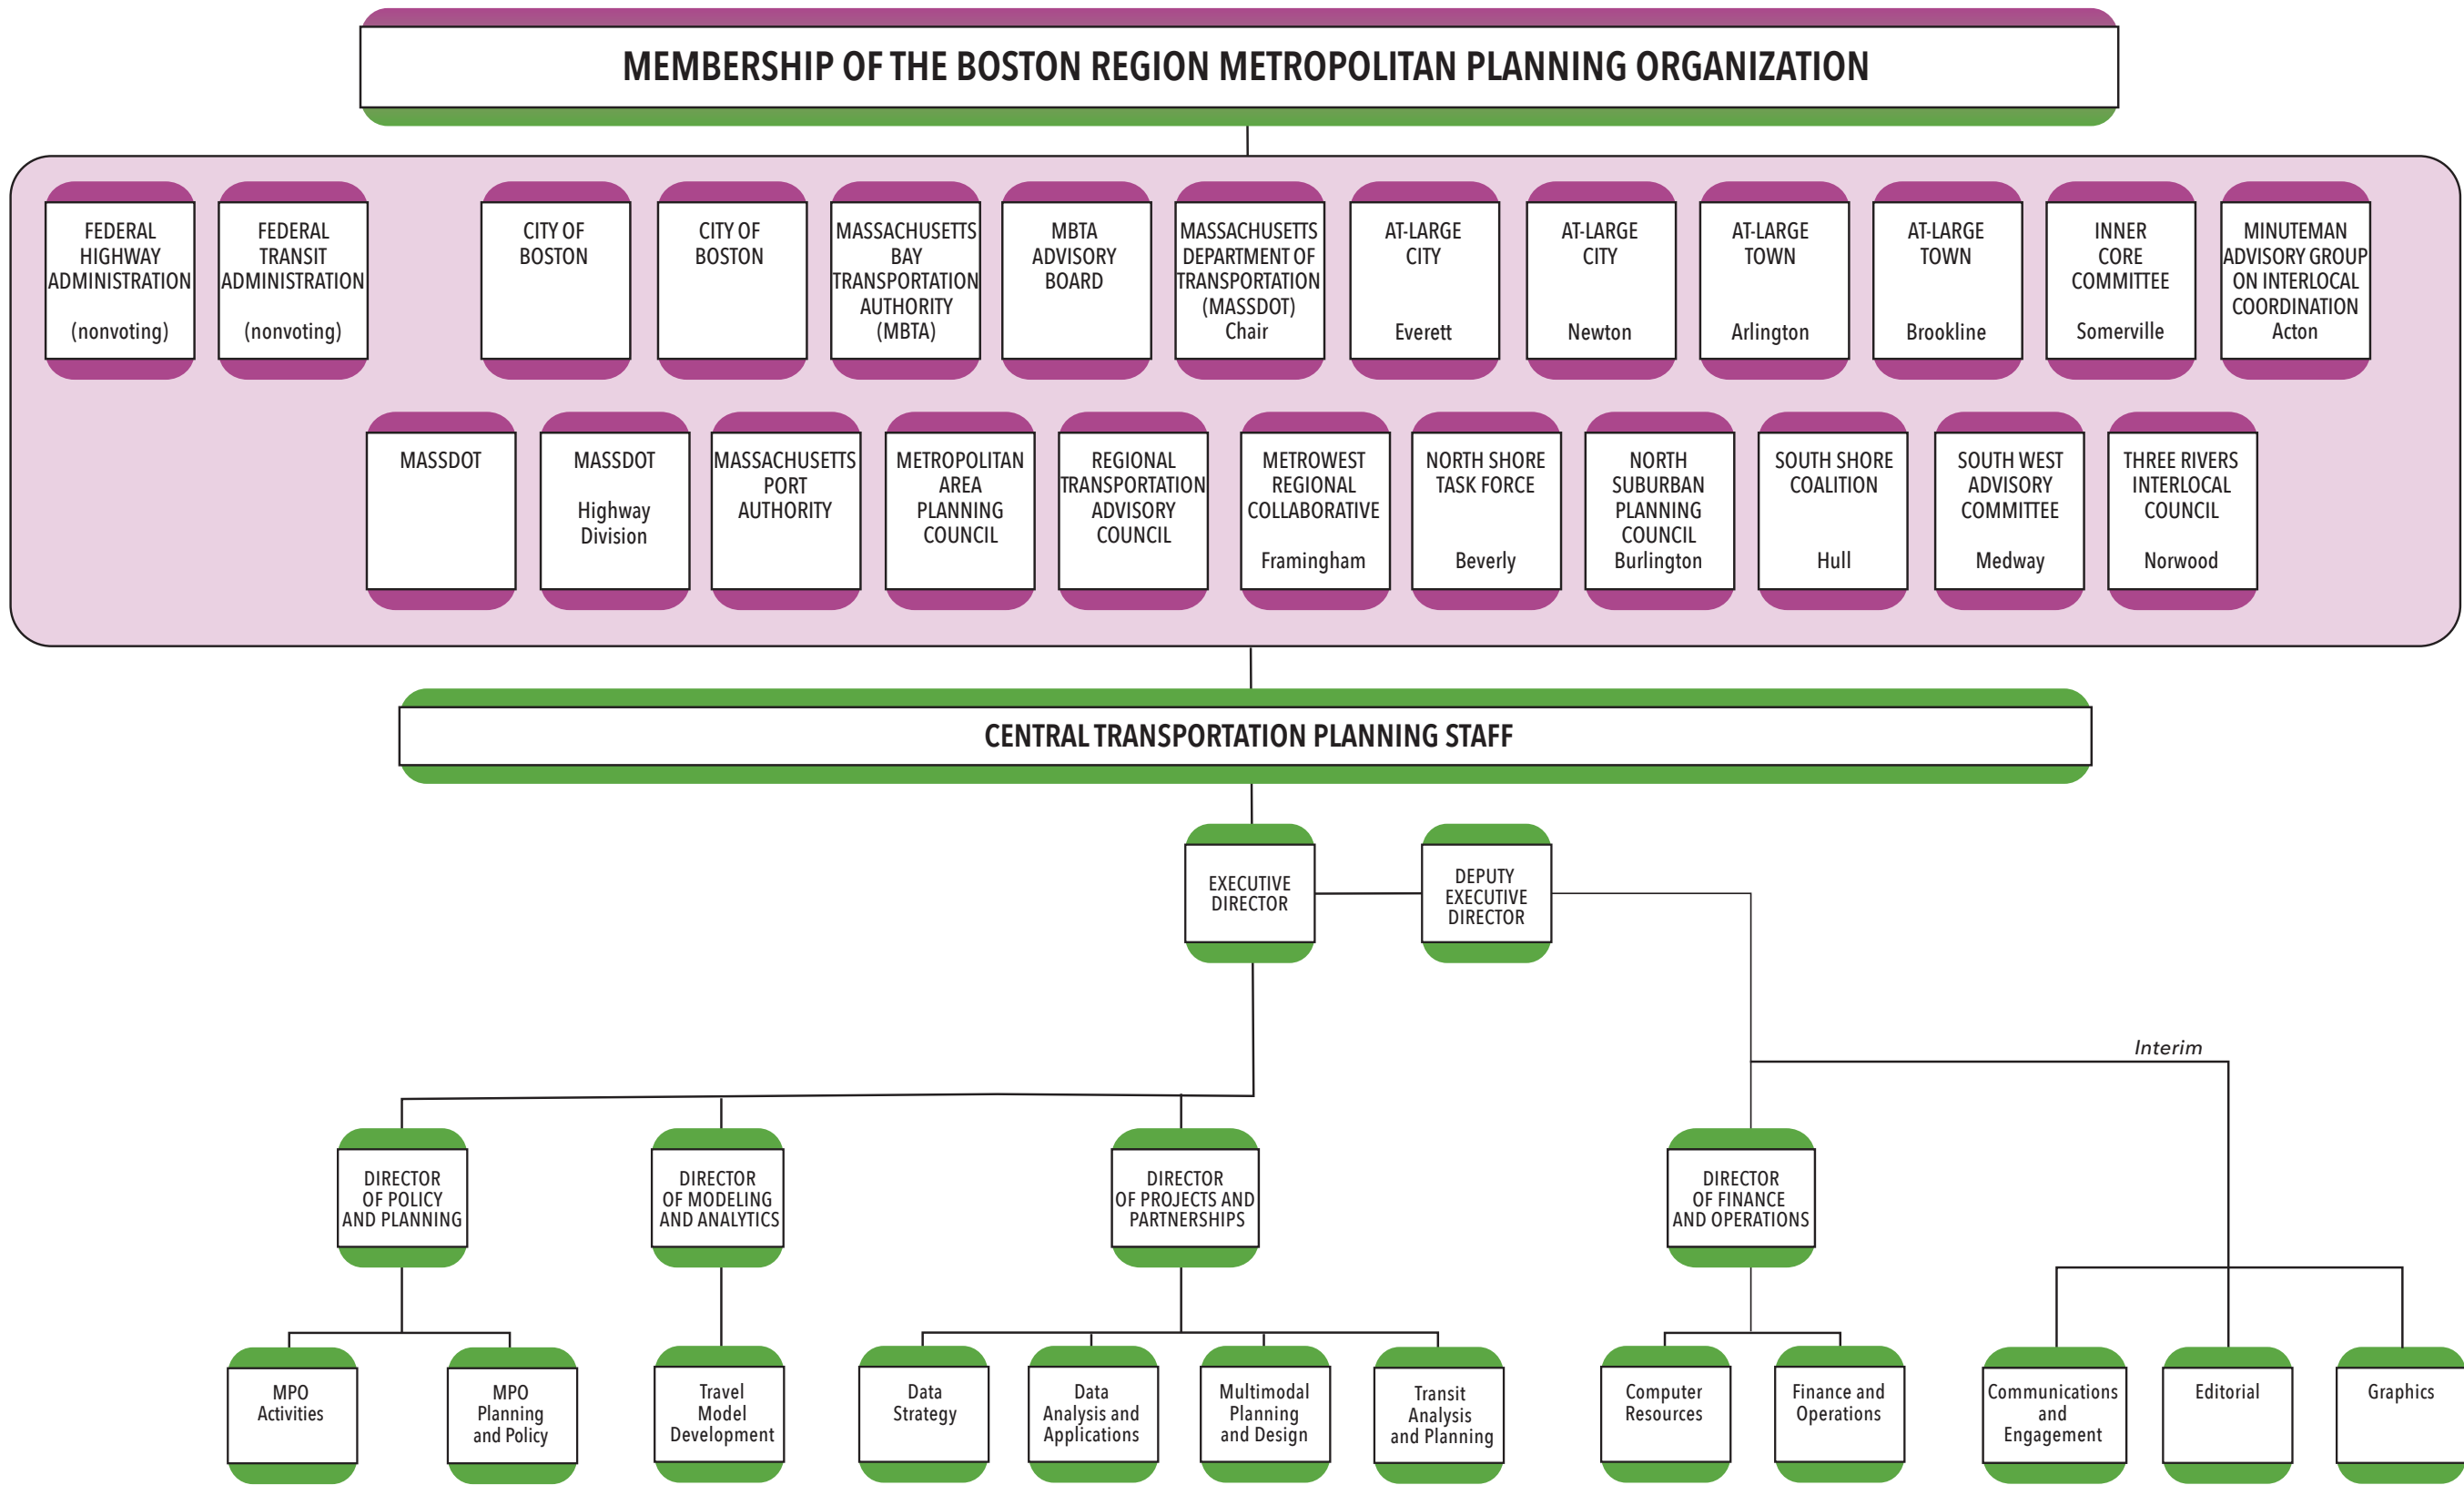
MEMBERSHIP OF THE BOSTON REGION METROPOLITAN PLANNING ORGANIZATION

FEDERAL HIGHWAY ADMINISTRATION (nonvoting)

FEDERAL TRANSIT ADMINISTRATION (nonvoting)

CITY OF BOSTON

CITY OF BOSTON

MASSACHUSETTS BAY TRANSPORTATION AUTHORITY (MBTA)

MBTA ADVISORY BOARD

MASSACHUSETTS DEPARTMENT OF TRANSPORTATION (MASSDOT) Chair

AT-LARGE CITY Everett

AT-LARGE CITY Newton

AT-LARGE TOWN Arlington

AT-LARGE TOWN Brookline

INNER CORE COMMITTEE Somerville

MINUTEMAN ADVISORY GROUP ON INTERLOCAL COORDINATION Acton

MASSDOT

MASSDOT Highway Division

MASSACHUSETTS PORT AUTHORITY

METROPOLITAN AREA PLANNING COUNCIL

REGIONAL TRANSPORTATION ADVISORY COUNCIL

METROWEST REGIONAL COLLABORATIVE Framingham

NORTH SHORE TASK FORCE Beverly

NORTH SUBURBAN PLANNING COUNCIL Burlington

SOUTH SHORE COALITION Hull

SOUTH WEST ADVISORY COMMITTEE Medway

THREE RIVERS INTERLOCAL COUNCIL Norwood

CENTRAL TRANSPORTATION PLANNING STAFF

EXECUTIVE DIRECTOR

DEPUTY EXECUTIVE DIRECTOR

Interim

DIRECTOR OF POLICY AND PLANNING

DIRECTOR OF MODELING AND ANALYTICS

DIRECTOR OF PROJECTS AND PARTNERSHIPS

DIRECTOR OF FINANCE AND OPERATIONS

MPO Activities

MPO Planning and Policy

Travel Model Development

Data Strategy

Data Analysis and Applications

Multimodal Planning and Design

Transit Analysis and Planning

Computer Resources

Finance and Operations

Communications and Engagement

Editorial

Graphics